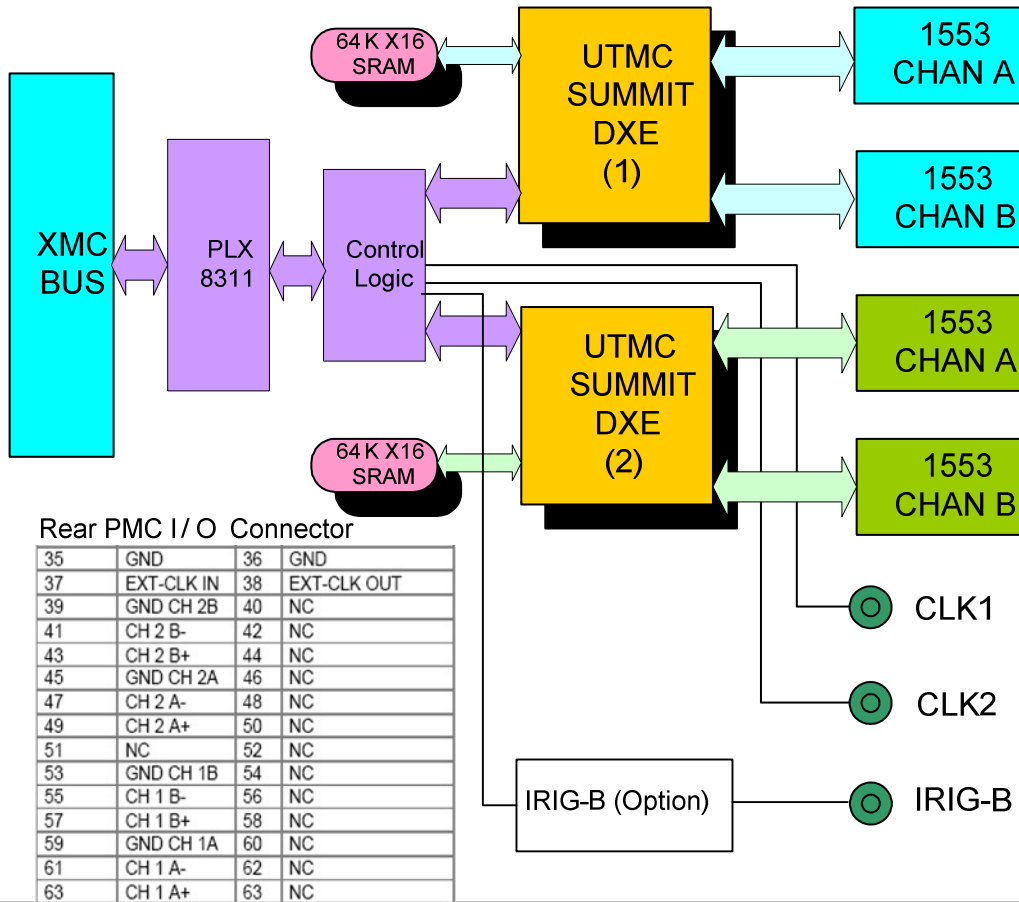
64 K X16 SRAM

UTMC SUMMIT DXE (1)

1553 CHAN A

1553 CHAN B

XMC BUS

PLX 8311

Control Logic

UTMC SUMMIT DXE (2)

1553 CHAN A

1553 CHAN B

64 K X16 SRAM

Rear PMC I / O Connector

| 35 | GND | 36 | GND |
|---|---|---|---|
| 37 | EXT-CLK IN | 38 | EXT-CLK OUT |
| 39 | GND CH 2B | 40 | NC |
| 41 | CH 2 B- | 42 | NC |
| 43 | CH 2 B+ | 44 | NC |
| 45 | GND CH 2A | 46 | NC |
| 47 | CH 2 A- | 48 | NC |
| 49 | CH 2 A+ | 50 | NC |
| 51 | NC | 52 | NC |
| 53 | GND CH 1B | 54 | NC |
| 55 | CH 1 B- | 56 | NC |
| 57 | CH 1 B+ | 58 | NC |
| 59 | GND CH 1A | 60 | NC |
| 61 | CH 1 A- | 62 | NC |
| 63 | CH 1 A+ | 63 | NC |

CLK1

CLK2

IRIG-B (Option)

IRIG-B